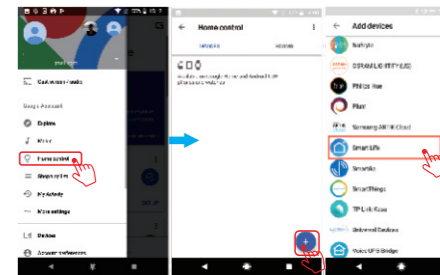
Customize Feeds

Google Account

Explore

Home control

My Activity

More settings

Home control

DEVICES

ROOMS

Add devices

Nanoleaf

OSRAM LIGHTIFY EU

Philips Hue

Plum

Samsung ARTIK Cloud

Smart Life

SmartThings

TP-Link Kasa

Logitech UFG Bridge